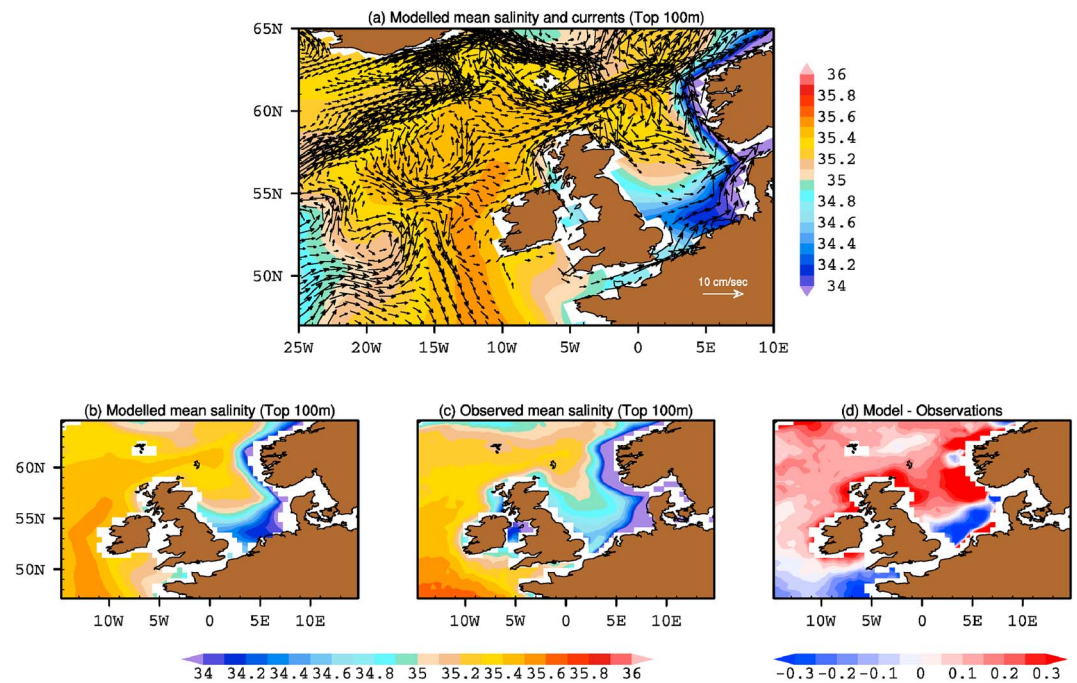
(a) Modelled mean salinity and currents (Top 100m)

65N
60N
55N
50N

25W 20W 15W 10W 5W 0 5E 10E

10 cm/sec

36
35.8
35.6
35.4
35.2
35
34.8
34.6
34.4
34.2
34

(b) Modelled mean salinity (Top 100m)

60N
55N
50N

10W 5W 0 5E 10E

(c) Observed mean salinity (Top 100m)

10W 5W 0 5E 10E

(d) Model - Observations

10W 5W 0 5E 10E

34 34.2 34.4 34.6 34.8 35 35.2 35.4 35.6 35.8 36

-0.3 -0.2 -0.1 0 0.1 0.2 0.3